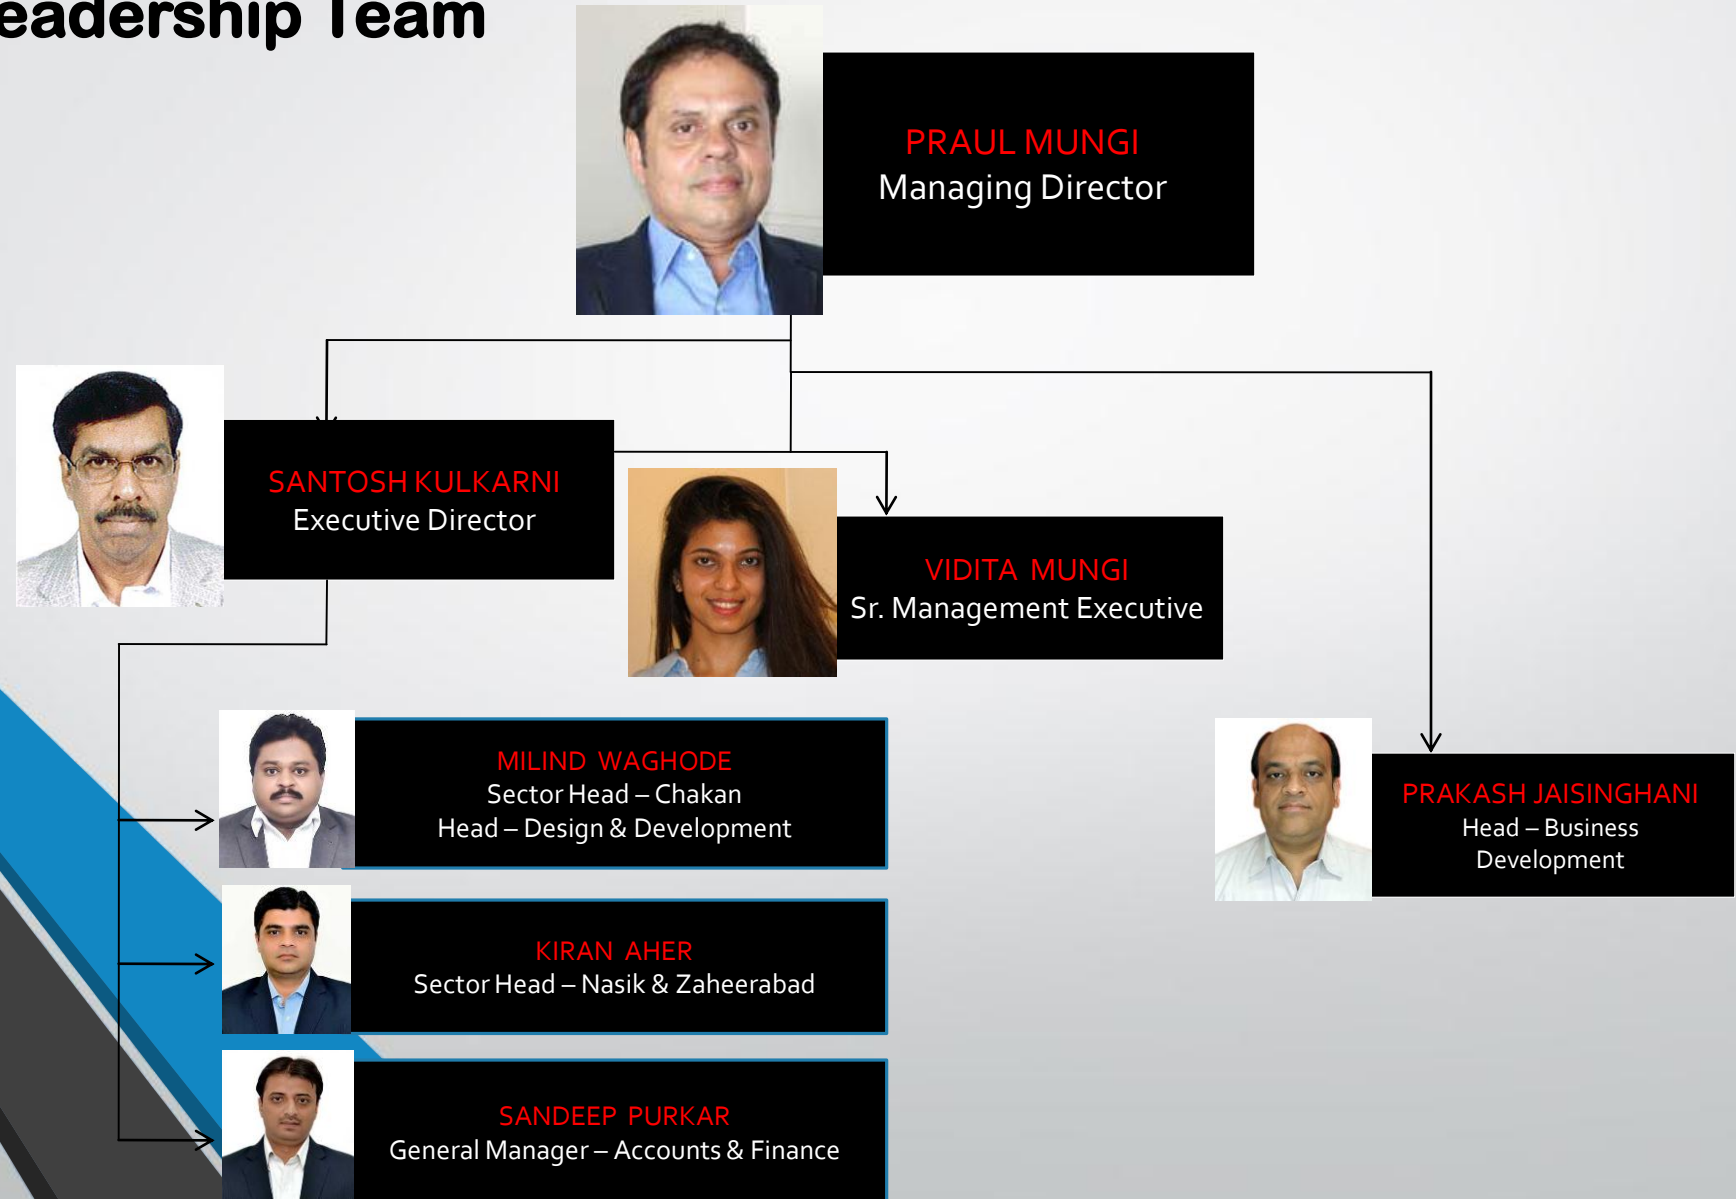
eadership Team

PRAUL MUNGI
Managing Director

SANTOSH KULKARNI
Executive Director

VIDITA MUNGI
Sr. Management Executive

PRAKASH JAISINGHANI
Head – Business Development

MILIND WAGHODE
Sector Head – Chakan
Head – Design & Development

KIRAN AHER
Sector Head – Nasik & Zaheerabad

SANDEEP PURKAR
General Manager – Accounts & Finance